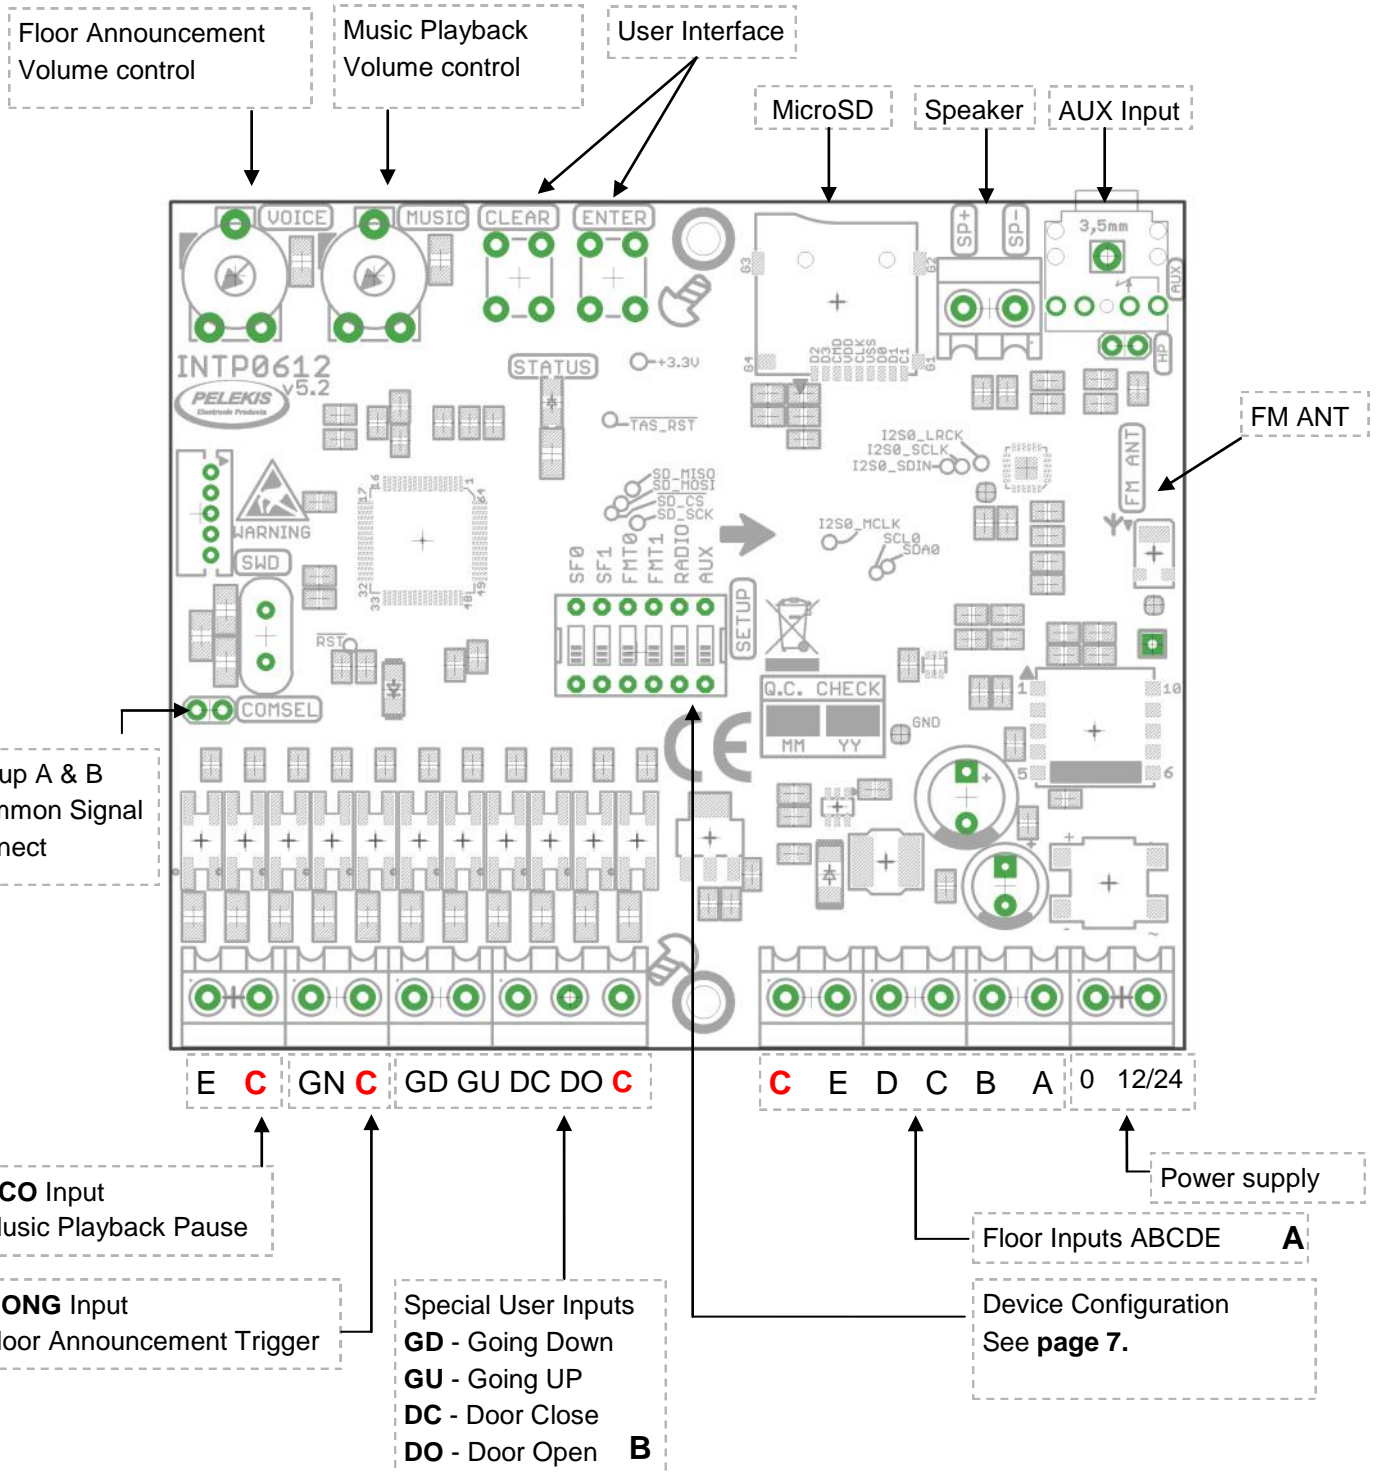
Floor Announcement Volume control

Music Playback Volume control

User Interface

MicroSD

Speaker

AUX Input

VOICE MUSIC CLEAR ENTER

SP+ SP-

3,5mm

AUX

HP

INTP0612 v5.2

PELEKIS

STATUS

+3.3V

TAS_RST

G3 G2 G4 G1

D2 D3 CMD VDD CLK VSS D0 D1

I2S0_LRCK I2S0_SCLK I2S0_SDIN

FM ANT

FM ANT

WARNING

SWD

SD_MISO SD_MOSI SD_CS SD_SCK

I2S0_MCLK SCL0 SDA0

16 17 1 64 32 33 48 49

SF0 SF1 FMT0 FMT1 RADIO AUX

SETUP

RST

COMSEL

Q.C. CHECK

MM YY

GND

1 10 5 6

up A & B
nmon Signal
nect

E C | GN C | GD GU DC DO C | C E D C B A | 0 12/24

CO Input
lusic Playback Pause

ONG Input
loor Announcement Trigger

Special User Inputs
GD - Going Down
GU - Going UP
DC - Door Close
DO - Door Open B

Power supply

Floor Inputs ABCDE A

Device Configuration
See page 7.